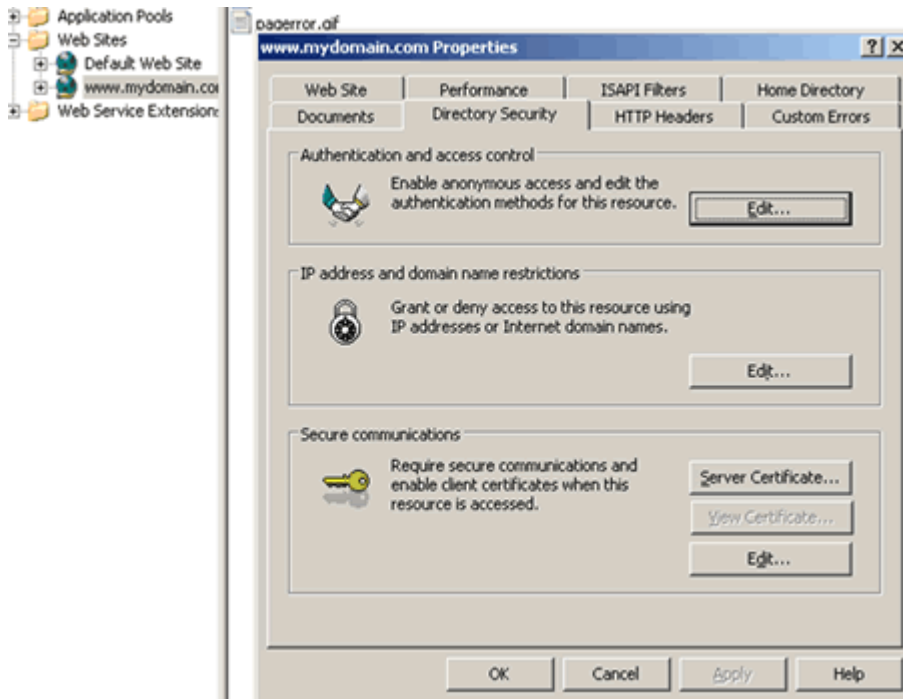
Application Pools
Web Sites
Default Web Site
www.mydomain.co
Web Service Extension

pagerror.gif

www.mydomain.com Properties

?
X

Web Site | Performance | ISAPI Filters | Home Directory
Documents | Directory Security | HTTP Headers | Custom Errors

Authentication and access control

Enable anonymous access and edit the authentication methods for this resource.

Edit...

IP address and domain name restrictions

Grant or deny access to this resource using IP addresses or Internet domain names.

Edit...

Secure communications

Require secure communications and enable client certificates when this resource is accessed.

Server Certificate...

View Certificate...

Edit...

OK
Cancel
Apply
Help